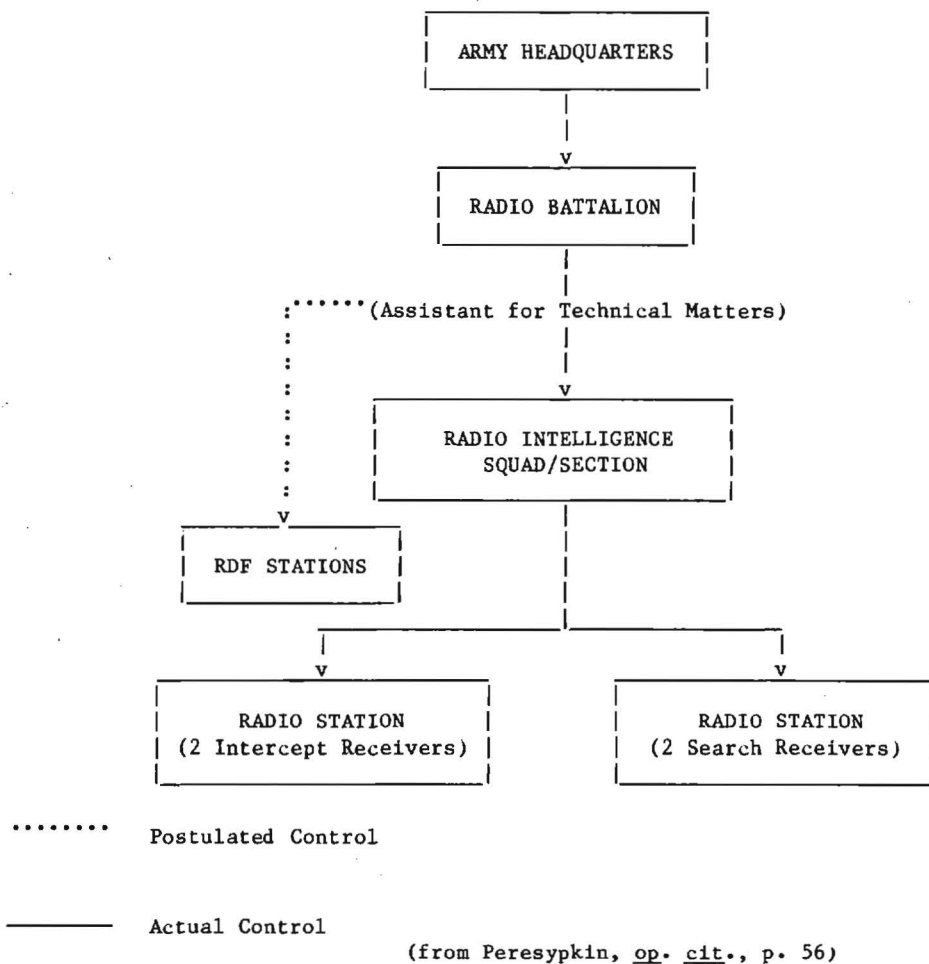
ARMY HEADQUARTERS

RADIO BATTALION

(Assistant for Technical Matters)

RADIO INTELLIGENCE SQUAD/SECTION

RDF STATIONS

RADIO STATION (2 Intercept Receivers)

RADIO STATION (2 Search Receivers)

........ Postulated Control

——— Actual Control

(from Peresypkin, op. cit., p. 56)